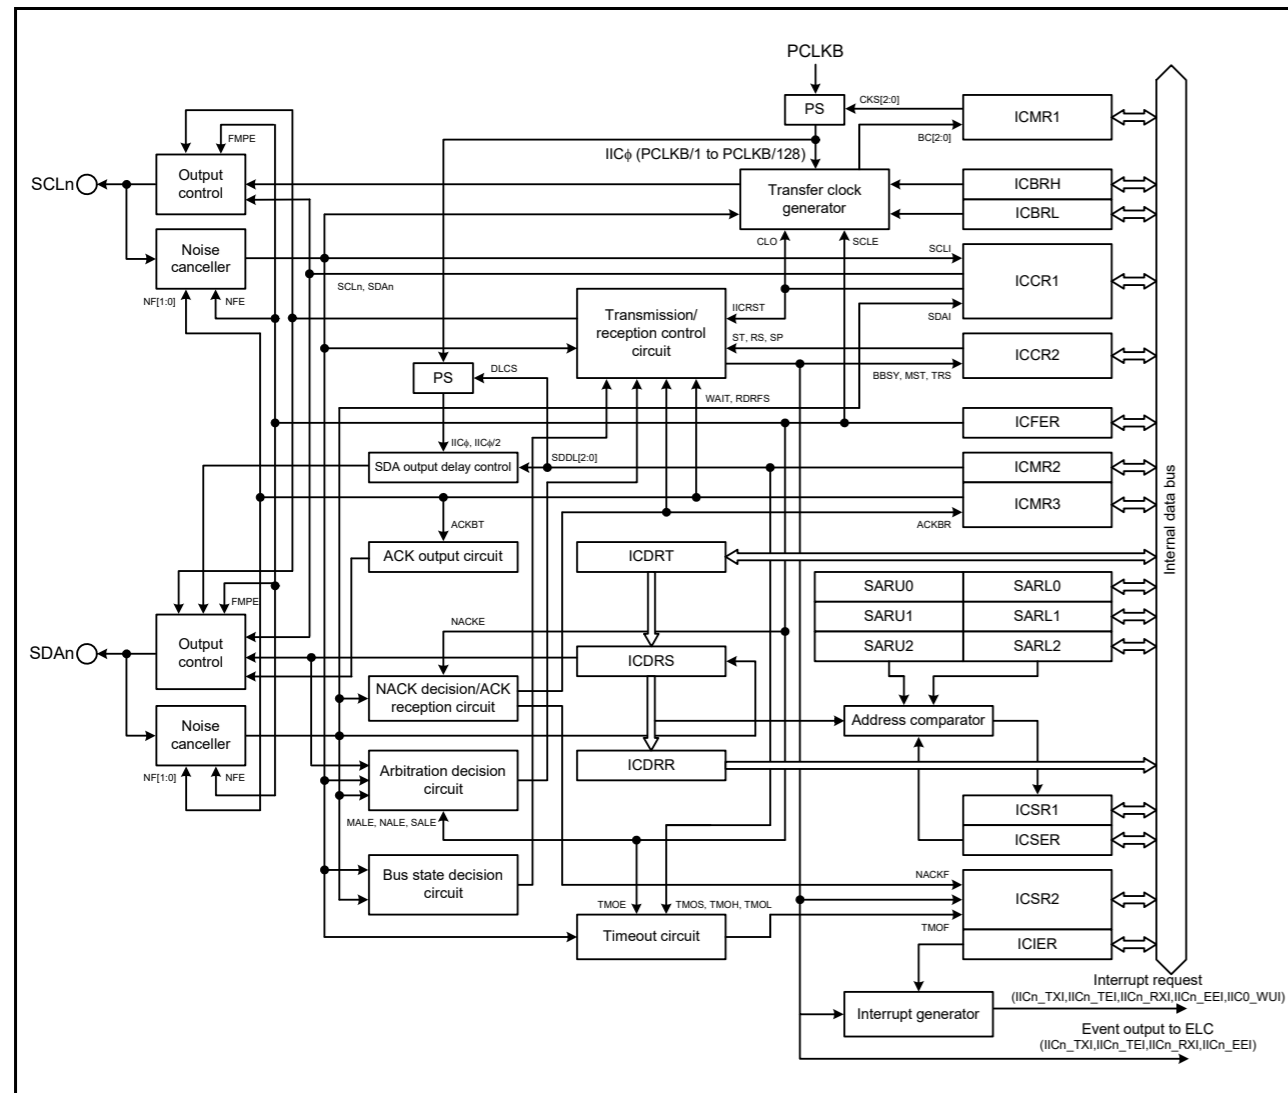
PCLKB
PS
CKS[2:0]
ICMR1
BC[2:0]
FMPE
IICϕ (PCLKB/1 to PCLKB/128)
SCLn
Output control
Transfer clock generator
ICBRH
ICBRL
Noise canceller
CLO
SCLE
SCLI
ICCR1
SCLn, SDAn
NF[1:0]
NFE
Transmission/ reception control circuit
IICRST
SDAI
ST, RS, SP
ICCR2
PS
DLCS
BBSY, MST, TRS
WAIT, RDRFS
ICFER
IICϕ, IICϕ/2
SDA output delay control
SDDL[2:0]
ICMR2
ICMR3
ACKBT
ACKBR
ACK output circuit
ICDRT
Internal data bus
SARU0
SARL0
SARU1
SARL1
FMPE
SARU2
SARL2
NACKE
SDAn
Output control
ICDRS
NACK decision/ACK reception circuit
Noise canceller
Address comparator
ICDRR
NF[1:0]
NFE
Arbitration decision circuit
ICSR1
MALE, NALE, SALE
ICSER
Bus state decision circuit
NACKF
ICSR2
TMOE
TMOS, TMOH, TMOL
Timeout circuit
TMOF
ICIER
Interrupt request
(IICn_TXI,IICn_TEI,IICn_RXI,IICn_EEI,IIC0_WUI)
Interrupt generator
Event output to ELC
(IICn_TXI,IICn_TEI,IICn_RXI,IICn_EEI)